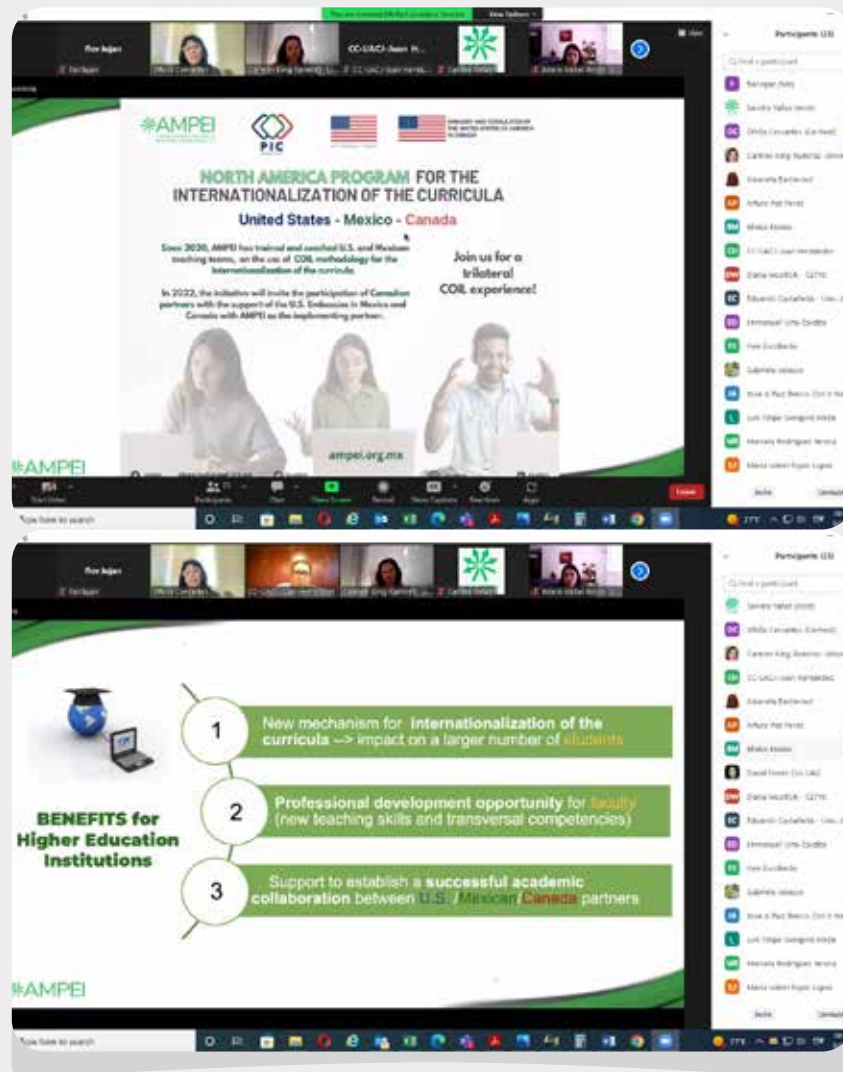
AMPEI

PIC

NORTH AMERICA PROGRAM FOR THE INTERNATIONALIZATION OF THE CURRICULA

United States - Mexico - Canada

Since 2020, AMPEI has trained and coached U.S. and Mexican teaching teams, on the use of COIL methodology for the internationalization of the curricula.

In 2022, the initiative will invite the participation of Canadian partners with the support of the U.S. Embassies in Mexico and Canada with AMPEI as the implementing partner.

Join us for a trilateral COIL experience!

ampei.org.mx

AMPEI

Participants (23)

BENEFITS for Higher Education Institutions

1 New mechanism for Internationalization of the curricula --> impact on a larger number of students

2 Professional development opportunity for faculty (new teaching skills and transversal competencies)

3 Support to establish a successful academic collaboration between U.S./Mexican/Canada partners

AMPEI

Participants (23)